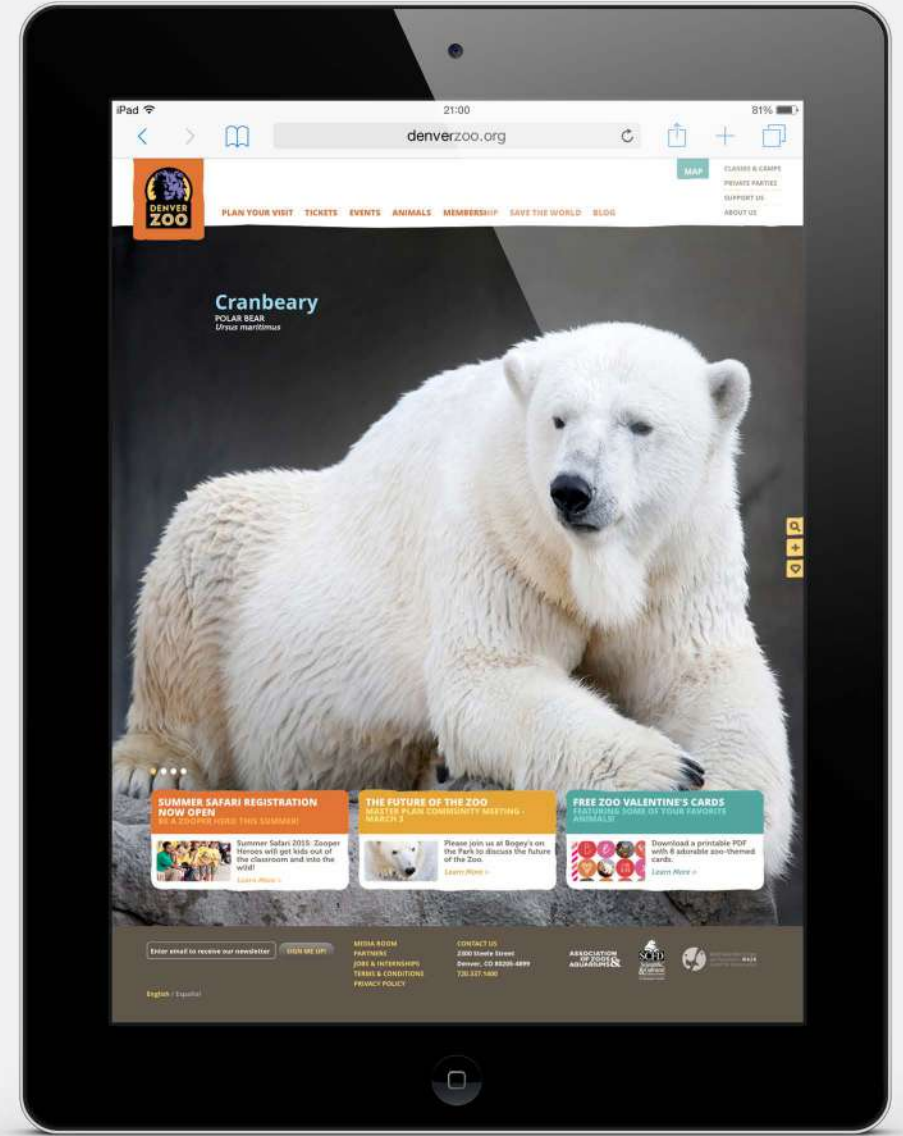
iPad
21:00
81%
denverzoo.org

DENVER ZOO

MAP
CLASSES & CAMPS
PRIVATE PARTIES
SUPPORT US
ABOUT US

PLAN YOUR VISIT TICKETS EVENTS ANIMALS MEMBERSHIP SAVE THE WORLD BLOG

Cranbeary
POLAR BEAR
Ursus maritimus

SUMMER SAFARI REGISTRATION NOW OPEN
BE A ZOOPER HERO THIS SUMMER!
Summer Safari 2015: Zooper Heroes will get kids out of the classroom and into the wild!
Learn More »

THE FUTURE OF THE ZOO
MASTER PLAN COMMUNITY MEETING - MARCH 3
Please join us at Bogey's on the Park to discuss the future of the Zoo.
Learn More »

FREE ZOO VALENTINE'S CARDS
FEATURING SOME OF YOUR FAVORITE ANIMALS!
Download a printable PDF with 8 adorable zoo-themed cards.
Learn More »

Enter email to receive our newsletter
SIGN ME UP!

MEDIA ROOM
PARTNERS
JOBS & INTERNSHIPS
TERMS & CONDITIONS
PRIVACY POLICY

CONTACT US
2300 Steele Street
Denver, CO 80205-4899
720.337.1400

ASSOCIATION OF ZOOS & AQUARIUMS
SCFD
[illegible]

English / Español